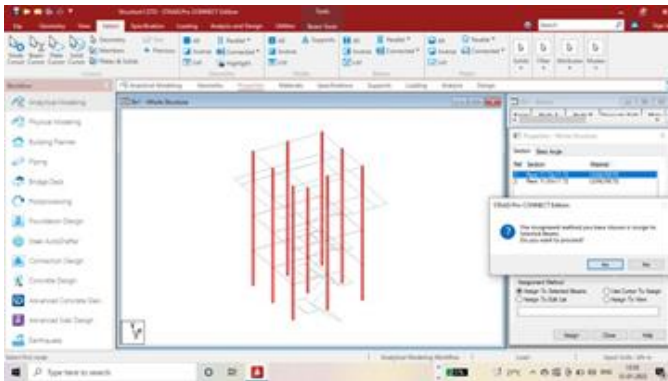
STAAD.Pro CONNECT Edition

Analytical Modeling
Physical Modeling
Building Planner
Piping
Bridge Deck
Postprocessing
Foundation Design
Steel AutoDrafter
Connection Design
Concrete Design
Advanced Concrete Design
Advanced Slab Design
Earthquake

Whole Structure

Properties - Whole Structure
Section
Material

STAAD.Pro CONNECT Edition
The Assignment method you have chosen is assign to Selected Beams.
Do you want to proceed?
Yes
No

Assignment Method
Assign To Selected Beams
Use Cursor To Assign
Assign To Edit List
Assign To View
Assign
Close
Help

Type here to search